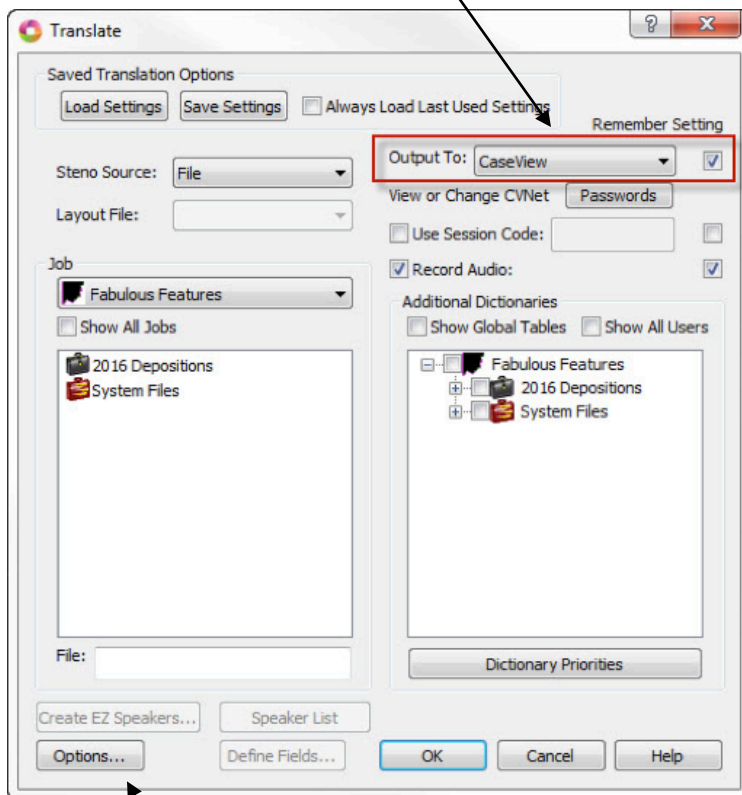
Translate

?

X

Saved Translation Options

Load Settings

Save Settings

Always Load Last Used Settings

Remember Setting

Steno Source: File

Layout File:

Output To: CaseView

View or Change CVNet

Passwords

Use Session Code:

Record Audio:

Job

Fabulous Features

Show All Jobs

2016 Depositions

System Files

Additional Dictionaries

Show Global Tables

Show All Users

Fabulous Features

2016 Depositions

System Files

File:

Dictionary Priorities

Create EZ Speakers...

Speaker List

Options...

Define Fields...

OK

Cancel

Help